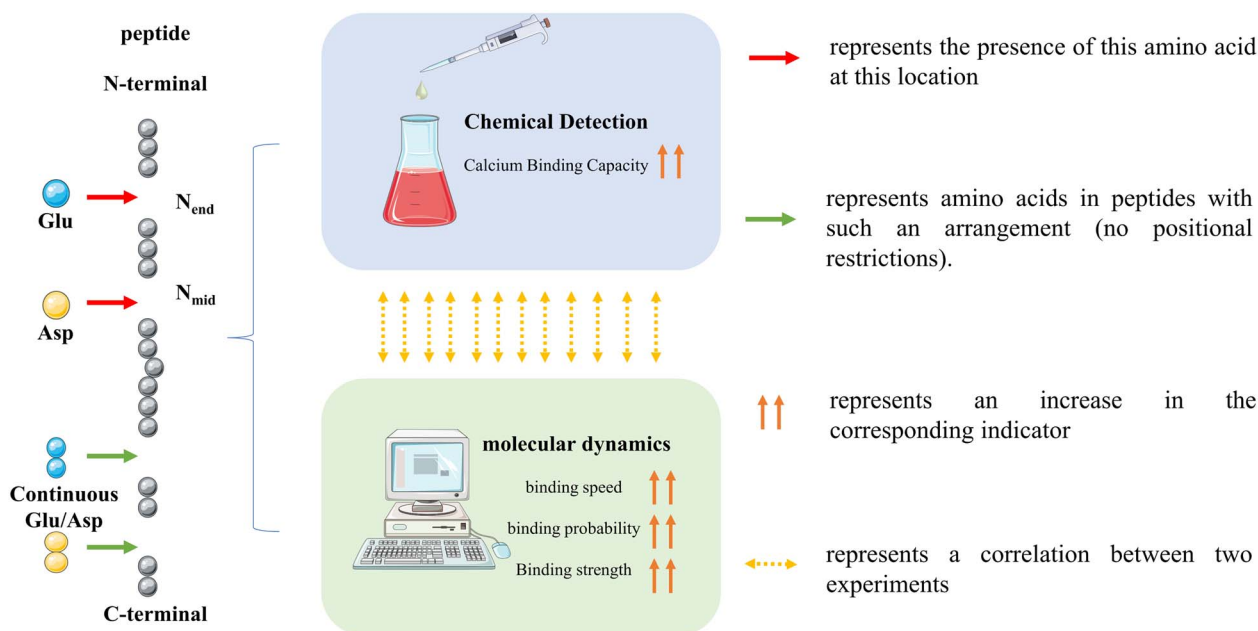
peptide

N-terminal

Glu

$N_{end}$

Asp

$N_{mid}$

Continuous Glu/Asp

C-terminal

Chemical Detection

Calcium Binding Capacity

molecular dynamics

binding speed

binding probability

Binding strength

represents the presence of this amino acid at this location

represents amino acids in peptides with such an arrangement (no positional restrictions).

represents an increase in the corresponding indicator

represents a correlation between two experiments